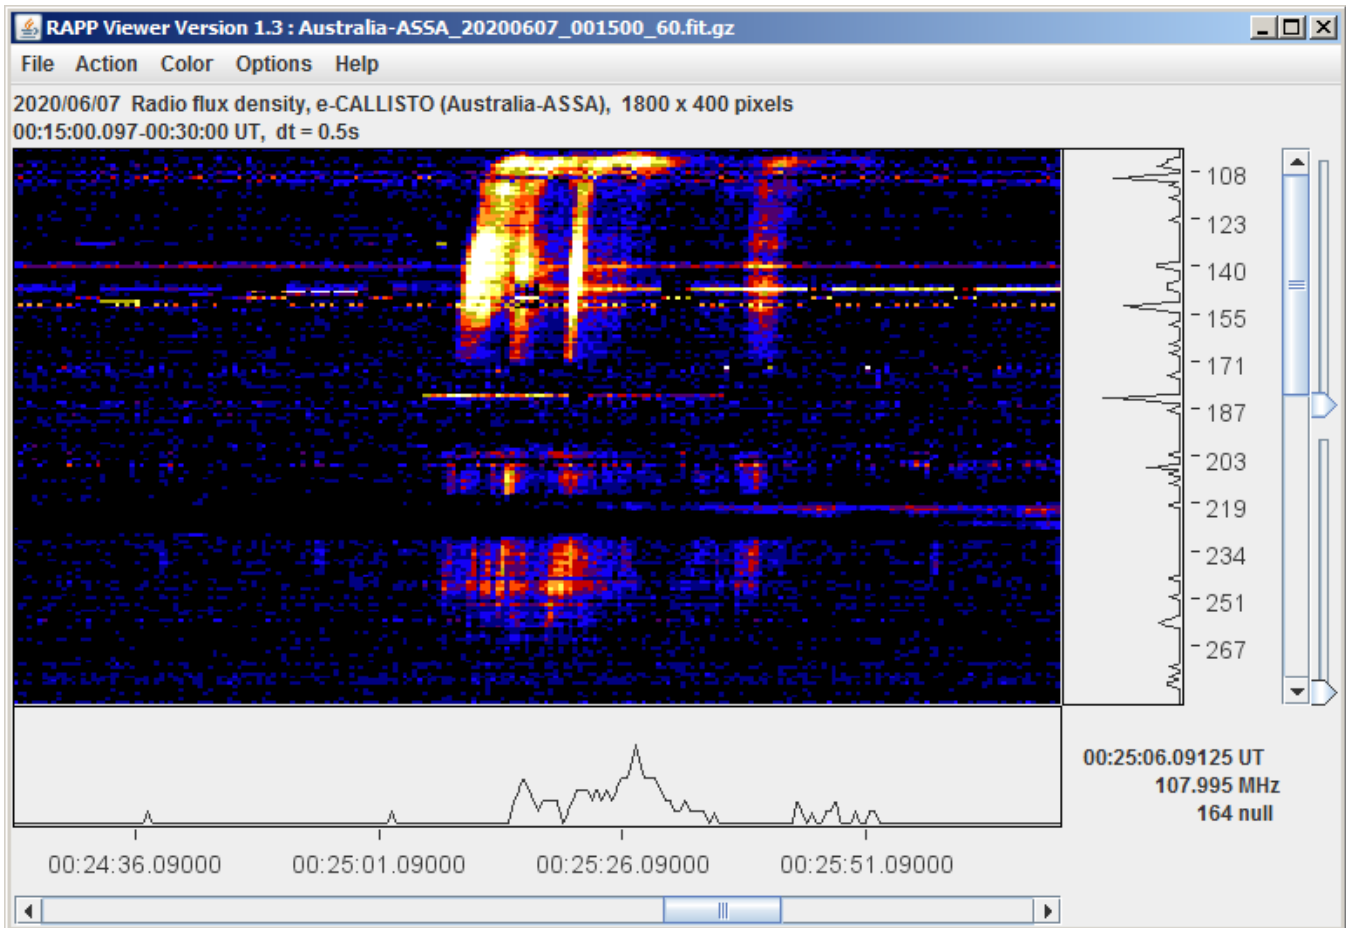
RAPP Viewer Version 1.3 : Australia-ASSA_20200607_001500_60.fit.gz

File Action Color Options Help

2020/06/07 Radio flux density, e-CALLISTO (Australia-ASSA), 1800 x 400 pixels
00:15:00.097-00:30:00 UT, dt = 0.5s

108
123
140
155
171
187
203
219
234
251
267

00:25:06.09125 UT
107.995 MHz
164 null

00:24:36.09000
00:25:01.09000
00:25:26.09000
00:25:51.09000